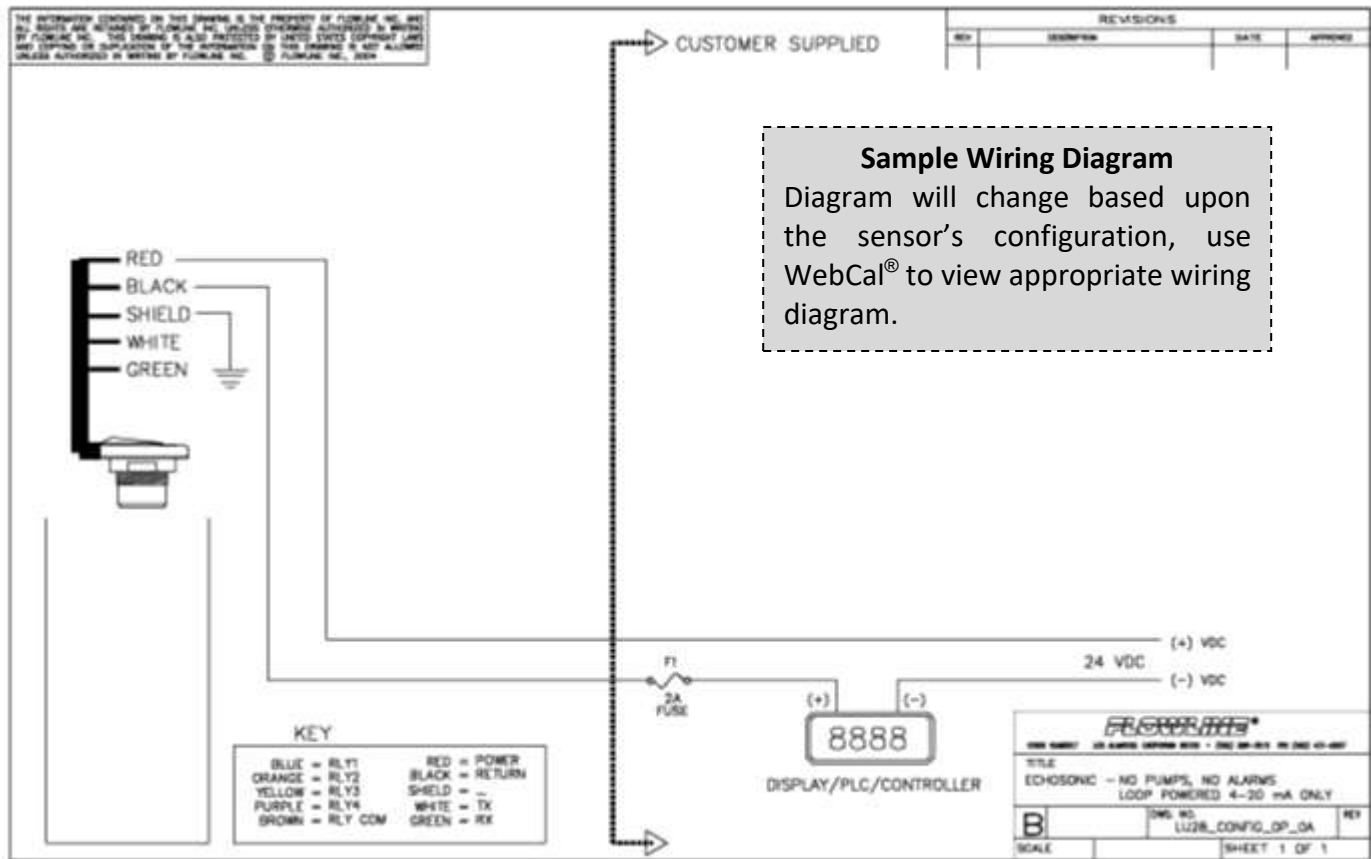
THE INFORMATION CONTAINED ON THIS DRAWING IS THE PROPERTY OF FLOWLINE INC. AND ALL RIGHTS ARE RETAINED BY FLOWLINE INC. UNLESS OTHERWISE AUTHORIZED IN WRITING BY FLOWLINE INC. THIS DRAWING IS ALSO PROTECTED BY UNITED STATES COPYRIGHT LAWS AND COPYING OR DUPLICATION OF THE INFORMATION ON THIS DRAWING IS NOT ALLOWED UNLESS AUTHORIZED IN WRITING BY FLOWLINE INC. © FLOWLINE INC., 2004

CUSTOMER SUPPLIED

| REVISIONS | | | |
|---|---|---|---|
| REV | DESCRIPTION | DATE | APPROVED |
| | | | |

**Sample Wiring Diagram**
Diagram will change based upon the sensor's configuration, use WebCal® to view appropriate wiring diagram.

RED
BLACK
SHIELD
WHITE
GREEN

(+) VDC
24 VDC
(-) VDC

F1
2A FUSE

(+) (-)
8888
DISPLAY/PLC/CONTROLLER

KEY
BLUE = RLY1
ORANGE = RLY2
YELLOW = RLY3
PURPLE = RLY4
BROWN = RLY COM
RED = POWER
BLACK = RETURN
SHIELD = _
WHITE = TX
GREEN = RX

FLOWLINE®
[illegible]
TITLE
ECHOSONIC - NO PUMPS, NO ALARMS
LOOP POWERED 4-20 mA ONLY
B
DWG NO.
LU28_CONFIG_0P_0A
REV
SCALE
SHEET 1 OF 1